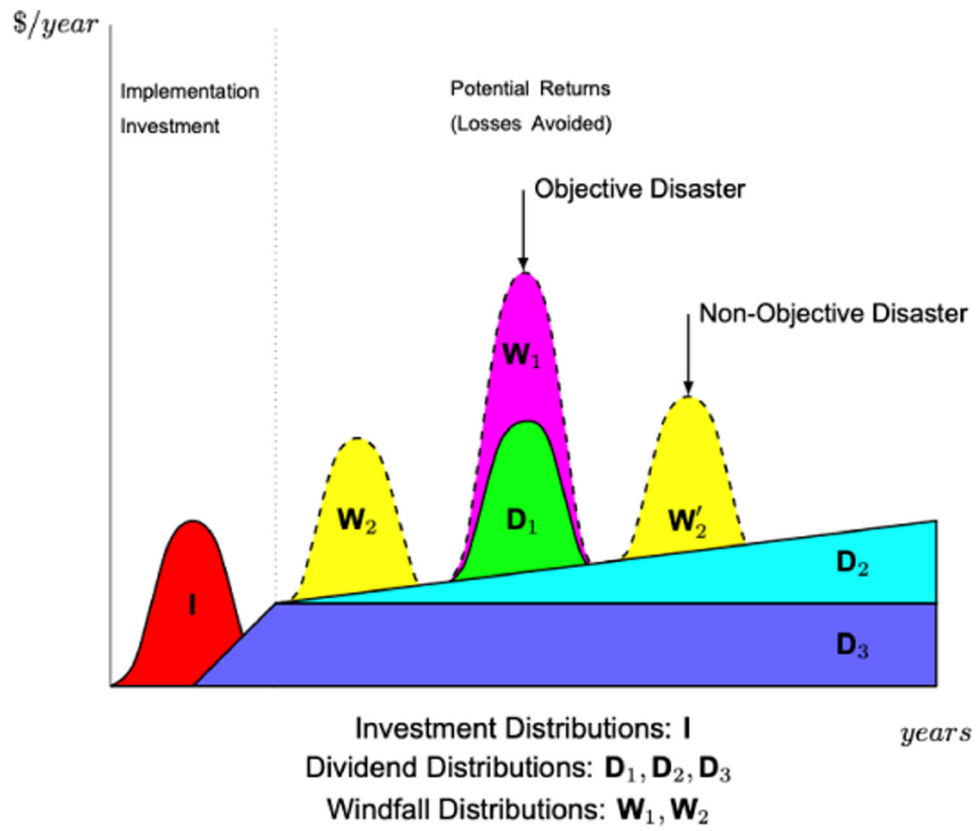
$\$/year$

Implementation Investment

Potential Returns (Losses Avoided)

Objective Disaster

Non-Objective Disaster

$\mathbf{W}_1$

$\mathbf{W}_2$

$\mathbf{D}_1$

$\mathbf{W}_2'$

$\mathbf{D}_2$

**I**

$\mathbf{D}_3$

$years$

Investment Distributions: **I**

Dividend Distributions: $\mathbf{D}_1, \mathbf{D}_2, \mathbf{D}_3$

Windfall Distributions: $\mathbf{W}_1, \mathbf{W}_2$